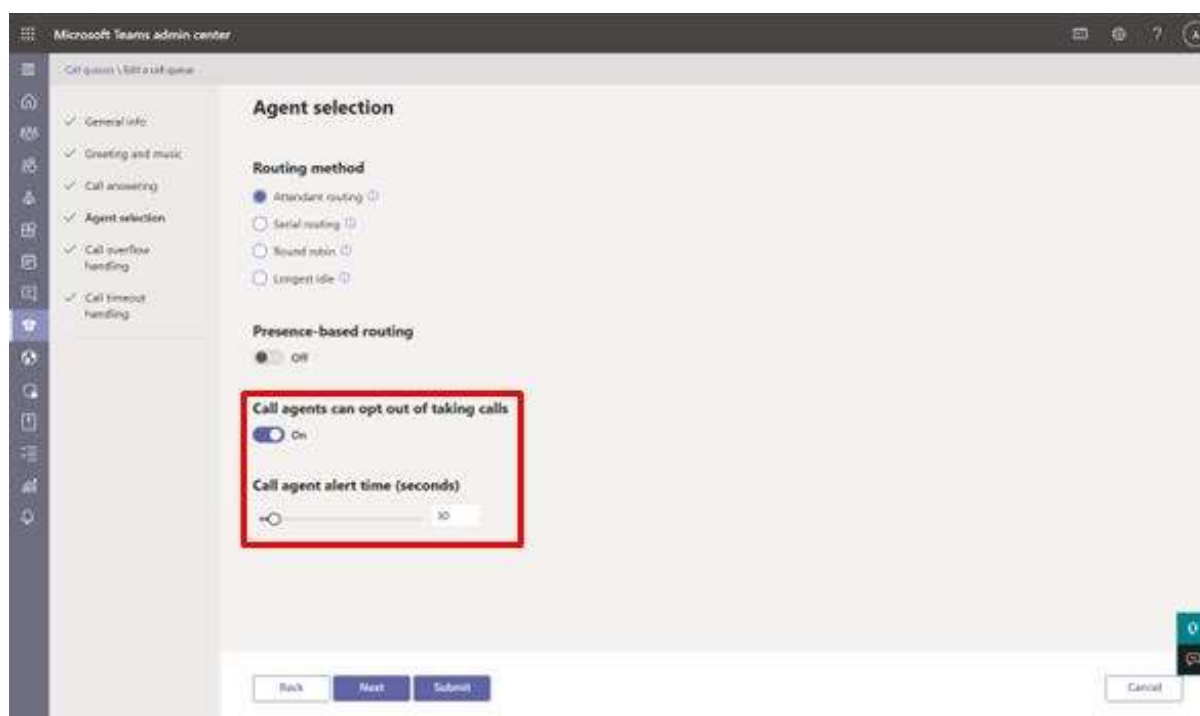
Microsoft Teams admin center

Call queues \ Edit a call queue

General info
Greeting and music
Call answering
Agent selection
Call overflow handling
Call timeout handling

Agent selection

Routing method

Attendant routing
Serial routing
Round robin
Longest idle

Presence-based routing

Off

Call agents can opt out of taking calls

On

Call agent alert time (seconds)

30

Back
Next
Submit
Cancel